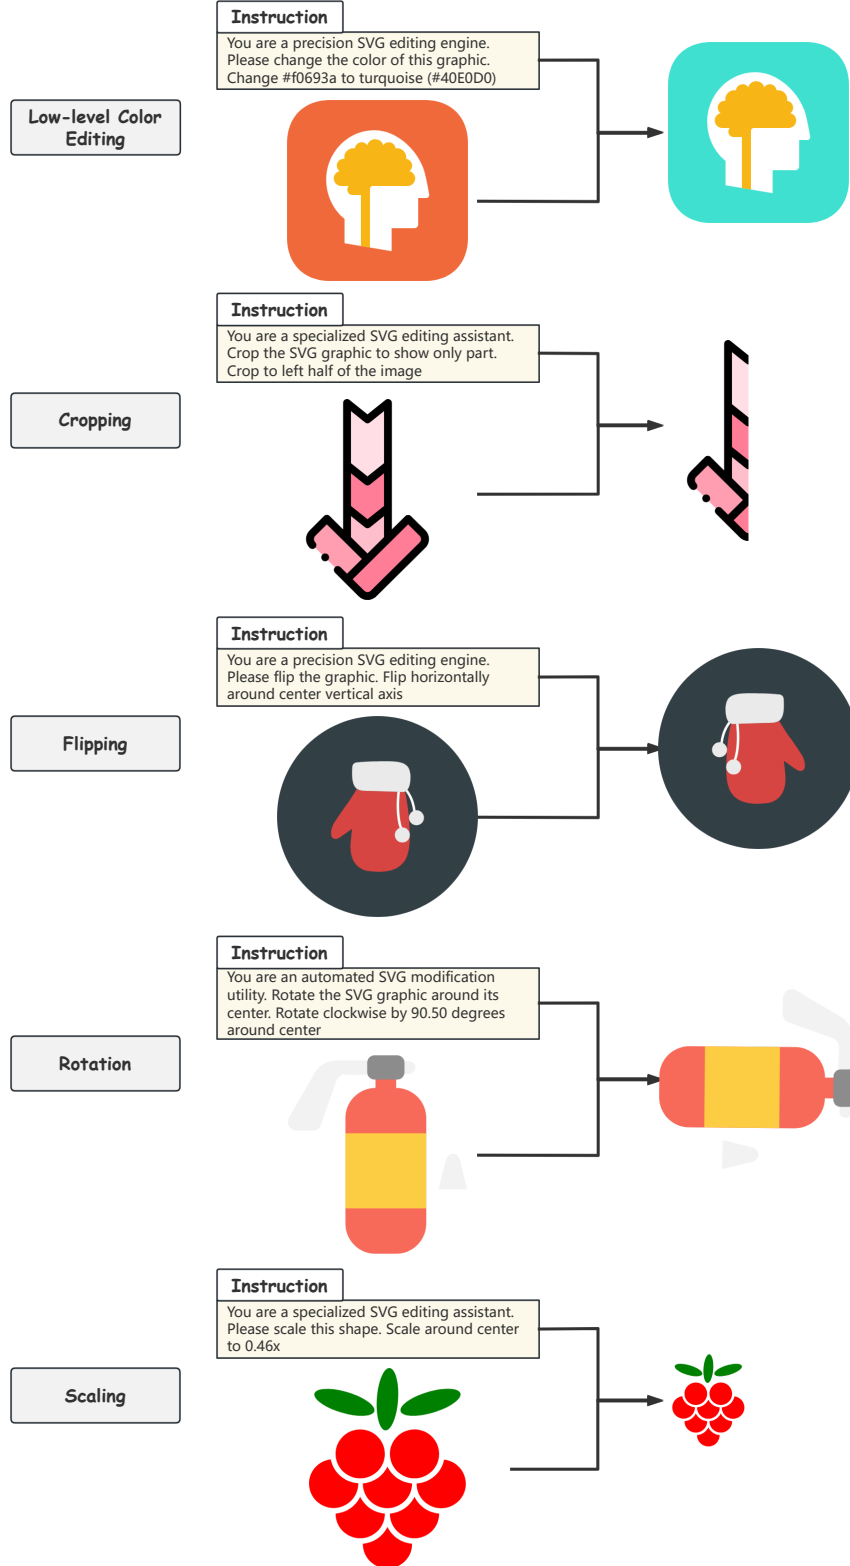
Instruction

You are a precision SVG editing engine. Please change the color of this graphic. Change #f0693a to turquoise (#40E0D0)

Low-level Color Editing

Instruction

You are a specialized SVG editing assistant. Crop the SVG graphic to show only part. Crop to left half of the image

Cropping

Instruction

You are a precision SVG editing engine. Please flip the graphic. Flip horizontally around center vertical axis

Flipping

Instruction

You are an automated SVG modification utility. Rotate the SVG graphic around its center. Rotate clockwise by 90.50 degrees around center

Rotation

Instruction

You are a specialized SVG editing assistant. Please scale this shape. Scale around center to 0.46x

Scaling